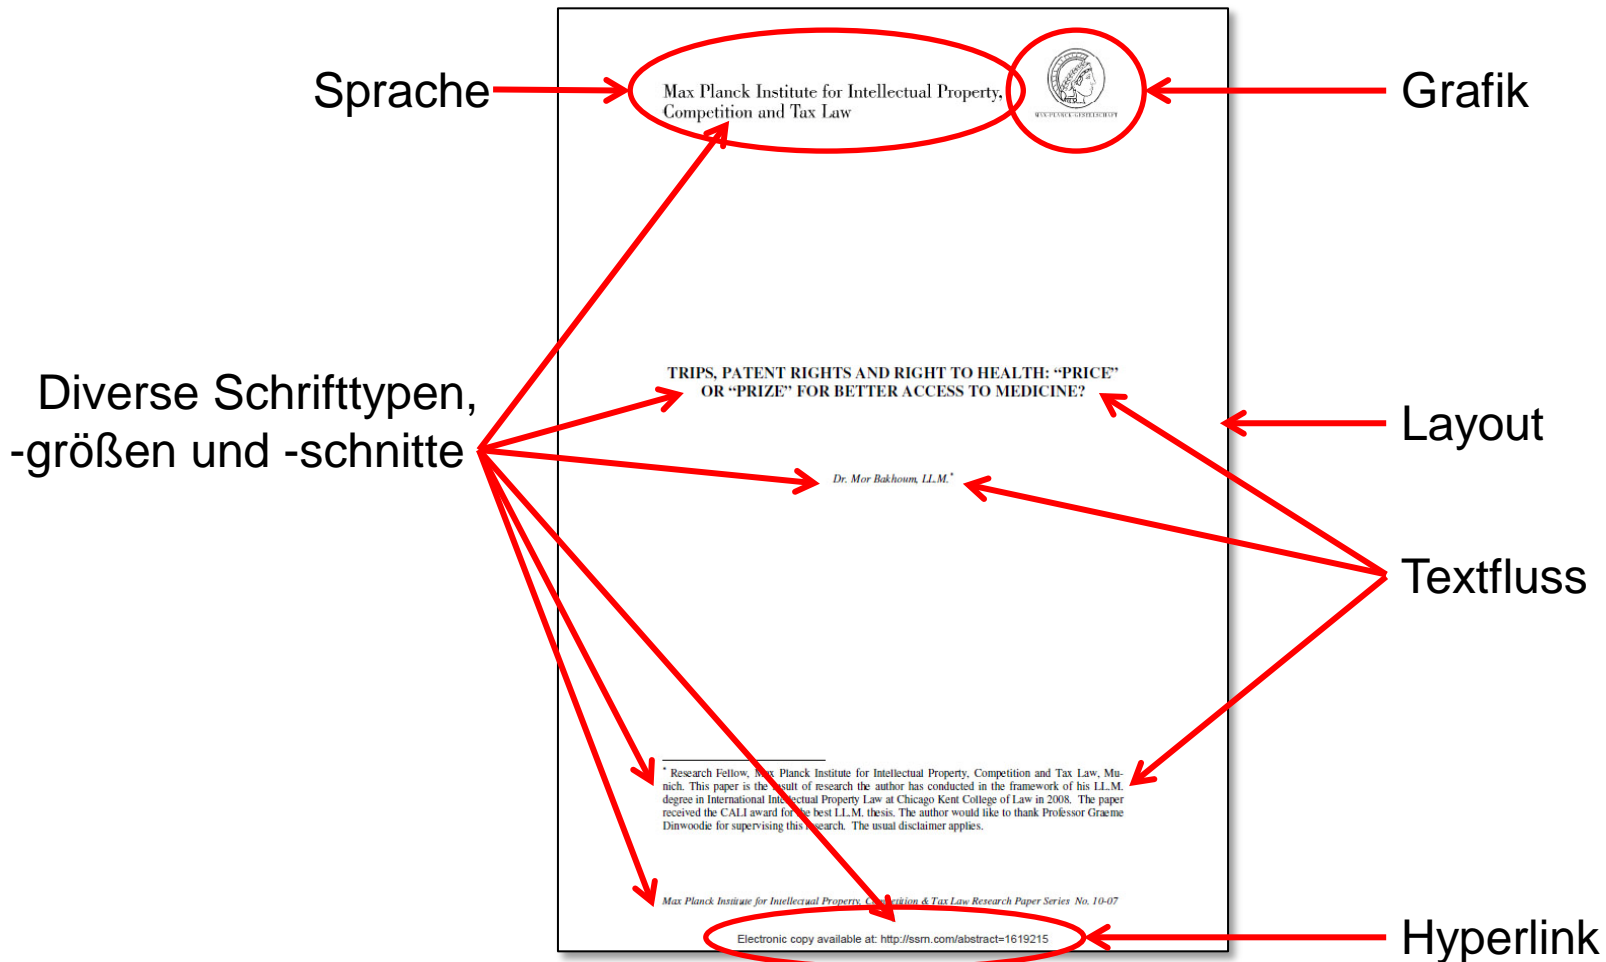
Sprache

Max Planck Institute for Intellectual Property, Competition and Tax Law

Grafik

MAX-PLANCK-GESELLSCHAFT

Diverse Schrifttypen, -größen und -schnitte

TRIPS, PATENT RIGHTS AND RIGHT TO HEALTH: "PRICE" OR "PRIZE" FOR BETTER ACCESS TO MEDICINE?

Layout

Dr. Mor Bakhoum, LL.M.*

Textfluss

* Research Fellow, Max Planck Institute for Intellectual Property, Competition and Tax Law, Munich. This paper is the result of research the author has conducted in the framework of his LL.M. degree in International Intellectual Property Law at Chicago Kent College of Law in 2008. The paper received the CALI award for the best LL.M. thesis. The author would like to thank Professor Graeme Dinwoodie for supervising this research. The usual disclaimer applies.

Max Planck Institute for Intellectual Property, Competition & Tax Law Research Paper Series No. 10-07

Electronic copy available at: http://ssrn.com/abstract=1619215

Hyperlink